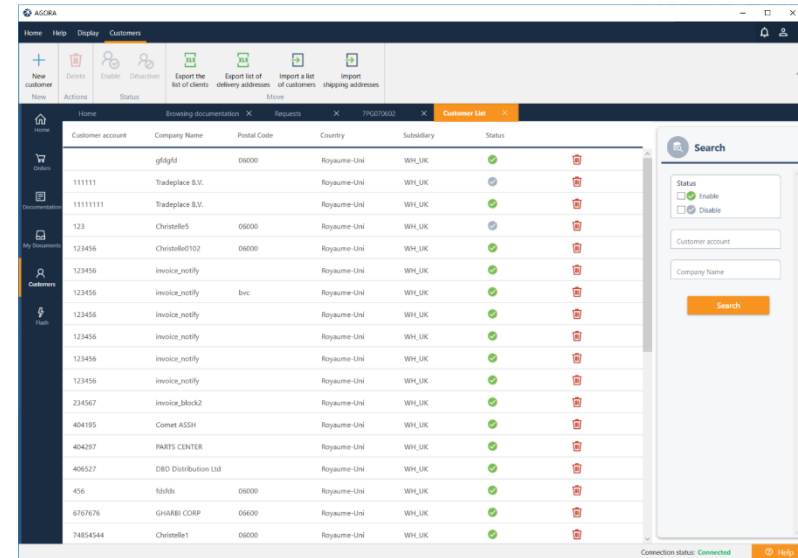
AGORA

Home Help Display Customers

New customer
Delete
Enable
Désactiver
Export the list of clients
Export list of delivery addresses
Import a list of customers
Import shipping addresses

New Actions Status Move

Home
Orders
Documentation
My Documents
Customers
Flash

Home | Browsing documentation × | Requests × | 7PG070602 × | Customer List ×

| Customer account | Company Name | Postal Code | Country | Subsidiary | Status |
|---|---|---|---|---|---|
| | gfdgfd | 06000 | Royaume-Uni | WH_UK | |
| 111111 | Tradeplace B.V. | | Royaume-Uni | WH_UK | |
| 11111111 | Tradeplace B.V. | | Royaume-Uni | WH_UK | |
| 123 | Christelle5 | 06000 | Royaume-Uni | WH_UK | |
| 123456 | Christelle0102 | 06000 | Royaume-Uni | WH_UK | |
| 123456 | invoice_notify | | Royaume-Uni | WH_UK | |
| 123456 | invoice_notify | bvc | Royaume-Uni | WH_UK | |
| 123456 | invoice_notify | | Royaume-Uni | WH_UK | |
| 123456 | invoice_notify | | Royaume-Uni | WH_UK | |
| 123456 | invoice_notify | | Royaume-Uni | WH_UK | |
| 123456 | invoice_notify | | Royaume-Uni | WH_UK | |
| 234567 | invoice_block2 | | Royaume-Uni | WH_UK | |
| 404195 | Comet ASSH | | Royaume-Uni | WH_UK | |
| 404297 | PARTS CENTER | | Royaume-Uni | WH_UK | |
| 406527 | DBD Distribution Ltd | | Royaume-Uni | WH_UK | |
| 456 | fdsfds | 06000 | Royaume-Uni | WH_UK | |
| 6767676 | GHARBI CORP | 06600 | Royaume-Uni | WH_UK | |
| 74854544 | Christelle1 | 06000 | Royaume-Uni | WH_UK | |

Search

Status
Enable
Disable

Customer account

Company Name

Search

Connection status: Connected
Help